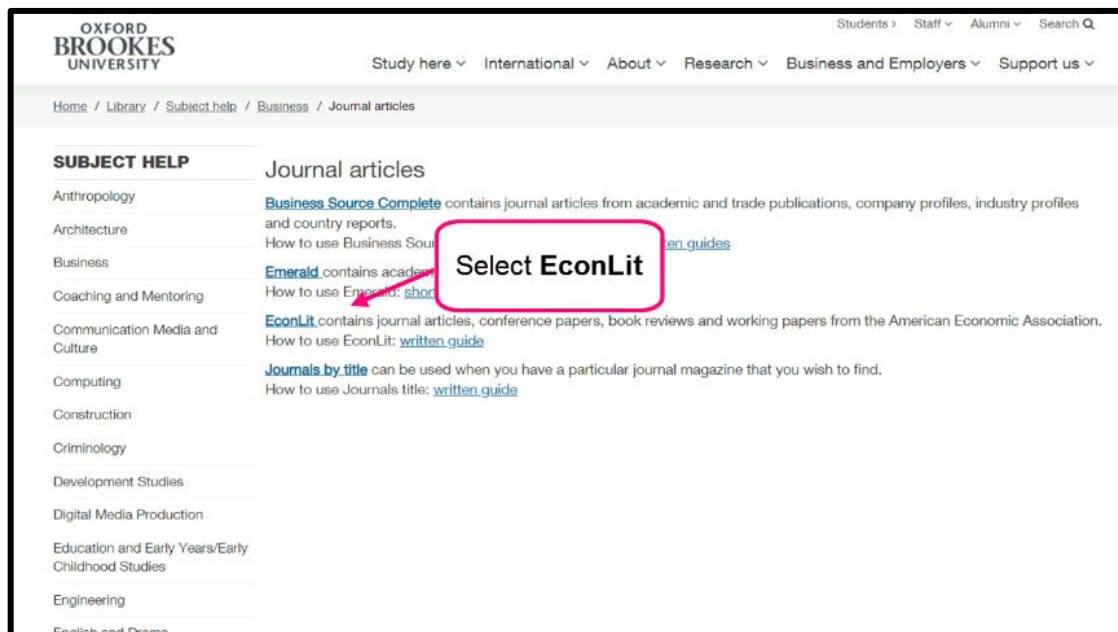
OXFORD BROOKES UNIVERSITY

Students > Staff ⌄ Alumni ⌄ Search

Study here ⌄ International ⌄ About ⌄ Research ⌄ Business and Employers ⌄ Support us ⌄

Home / Library / Subject help / Business / Journal articles

SUBJECT HELP

Anthropology

Architecture

Business

Coaching and Mentoring

Communication Media and Culture

Computing

Construction

Criminology

Development Studies

Digital Media Production

Education and Early Years/Early Childhood Studies

Engineering

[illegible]

Journal articles

Business Source Complete contains journal articles from academic and trade publications, company profiles, industry profiles and country reports.
How to use Business Sou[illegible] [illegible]ten guides

Emerald contains acade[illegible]
How to use Em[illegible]: shor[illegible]

Select EconLit

EconLit contains journal articles, conference papers, book reviews and working papers from the American Economic Association.
How to use EconLit: written guide

Journals by title can be used when you have a particular journal magazine that you wish to find.
How to use Journals title: written guide